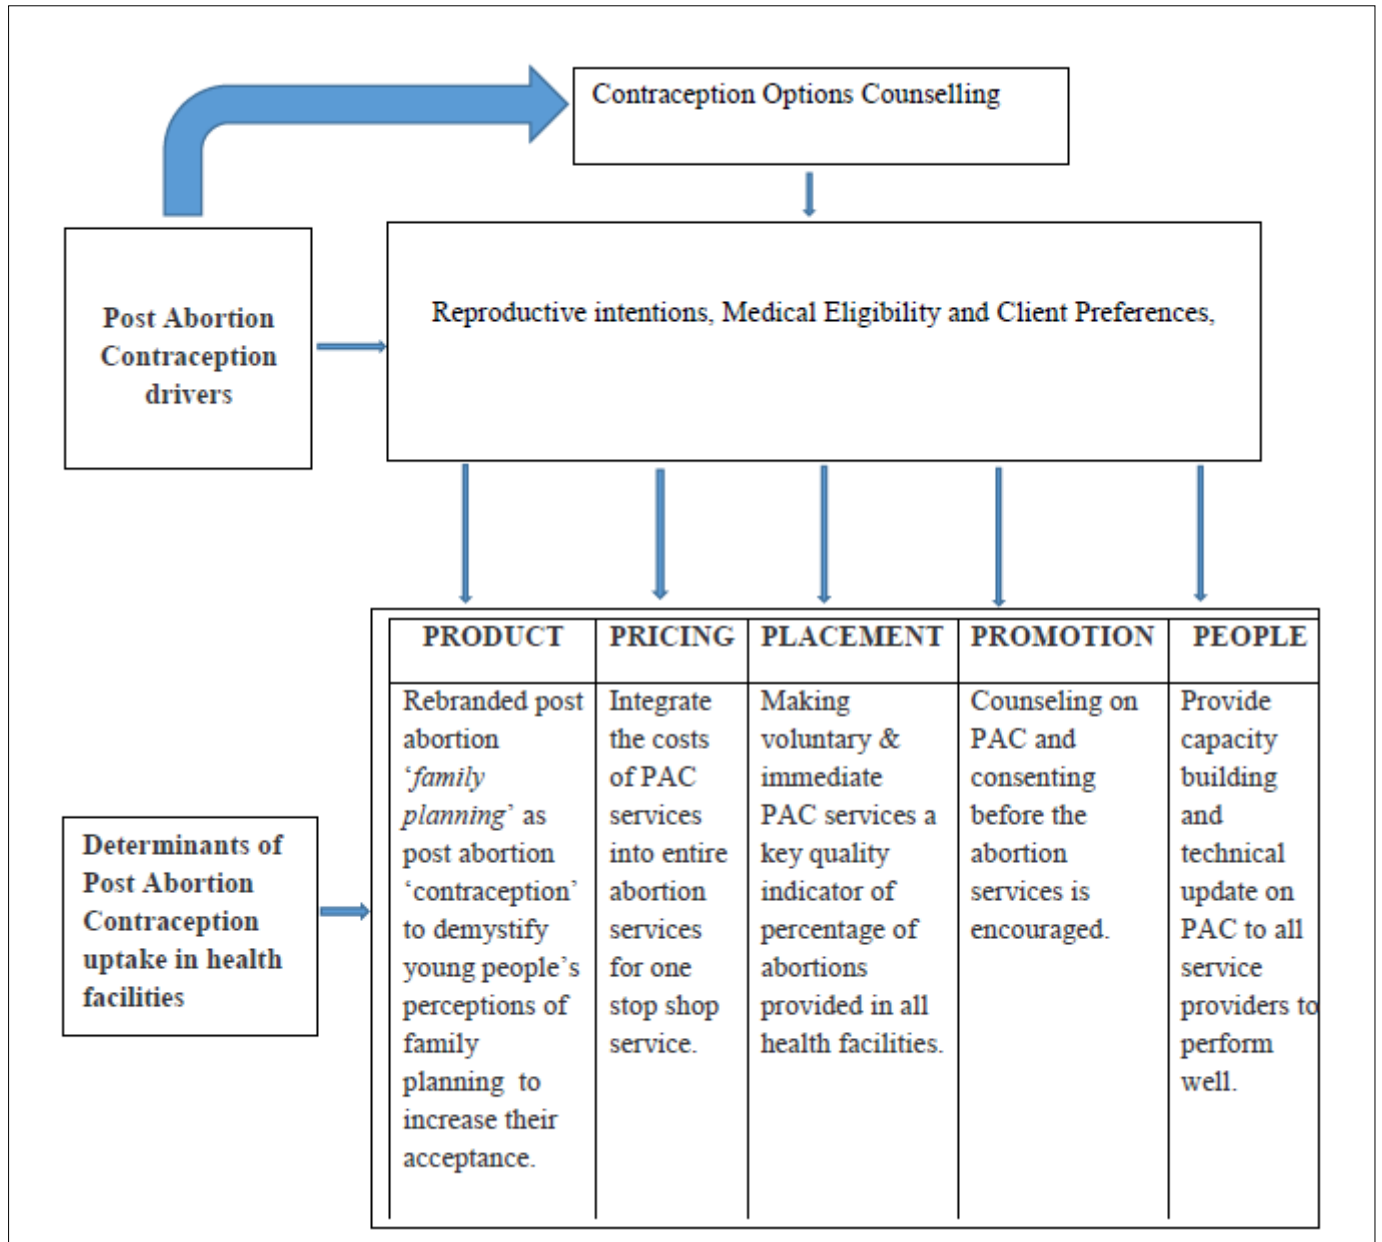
Contraception Options Counselling

Post Abortion Contraception drivers

Reproductive intentions, Medical Eligibility and Client Preferences,

Determinants of Post Abortion Contraception uptake in health facilities

| PRODUCT | PRICING | PLACEMENT | PROMOTION | PEOPLE |
|---|---|---|---|---|
| Rebranded post abortion '*family planning*' as post abortion 'contraception' to demystify young people's perceptions of family planning to increase their acceptance. | Integrate the costs of PAC services into entire abortion services for one stop shop service. | Making voluntary & immediate PAC services a key quality indicator of percentage of abortions provided in all health facilities. | Counseling on PAC and consenting before the abortion services is encouraged. | Provide capacity building and technical update on PAC to all service providers to perform well. |